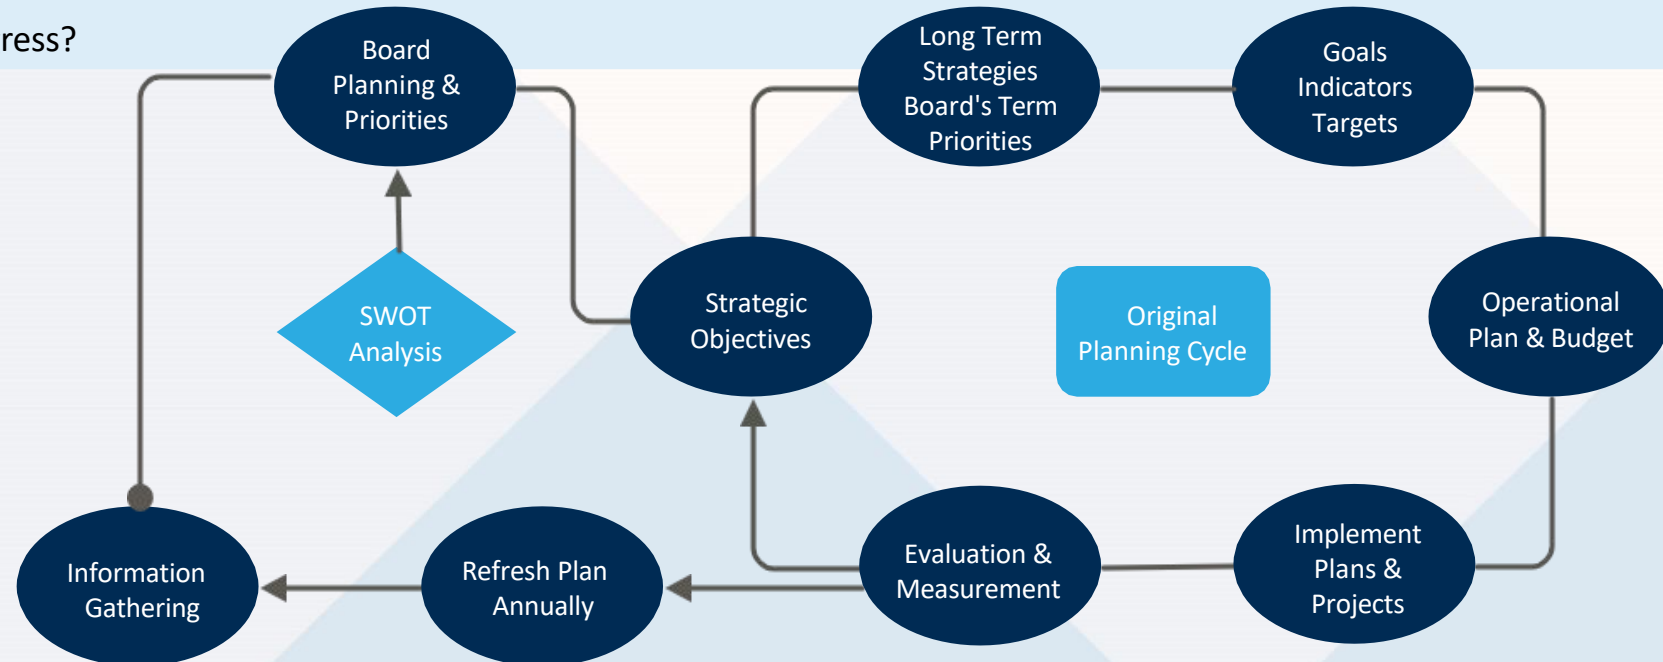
ress?

Board Planning & Priorities

Long Term Strategies Board's Term Priorities

Goals Indicators Targets

SWOT Analysis

Strategic Objectives

Original Planning Cycle

Operational Plan & Budget

Information Gathering

Refresh Plan Annually

Evaluation & Measurement

Implement Plans & Projects